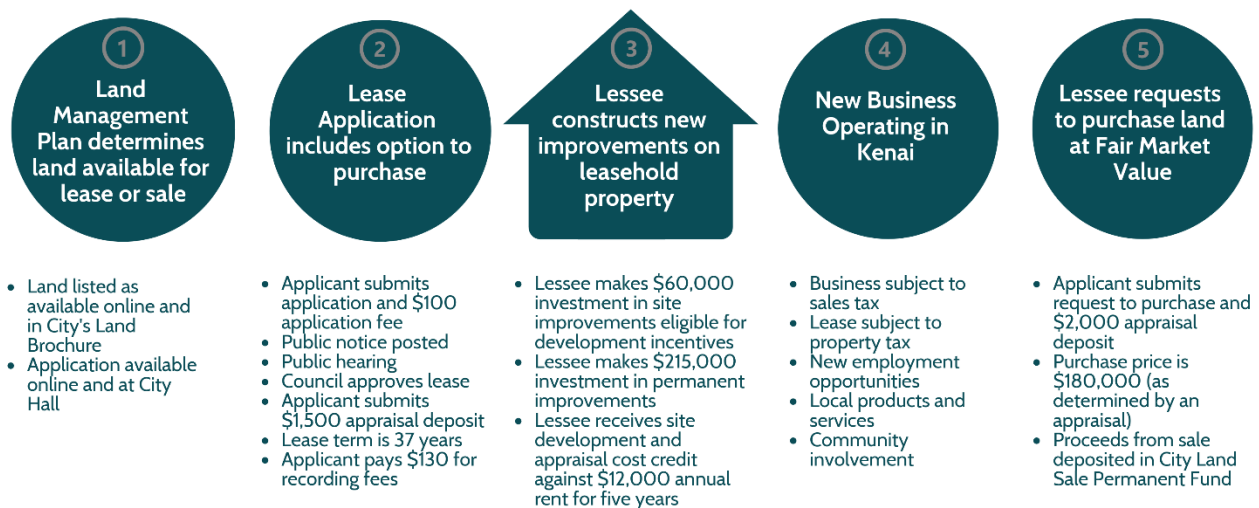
1
Land Management Plan determines land available for lease or sale

2
Lease Application includes option to purchase

3
Lessee constructs new improvements on leasehold property

4
New Business Operating in Kenai

5
Lessee requests to purchase land at Fair Market Value

- Land listed as available online and in City's Land Brochure
- Application available online and at City Hall

- Applicant submits application and \$100 application fee
- Public notice posted
- Public hearing
- Council approves lease
- Applicant submits \$1,500 appraisal deposit
- Lease term is 37 years
- Applicant pays \$130 for recording fees

- Lessee makes \$60,000 investment in site improvements eligible for development incentives
- Lessee makes \$215,000 investment in permanent improvements
- Lessee receives site development and appraisal cost credit against \$12,000 annual rent for five years

- Business subject to sales tax
- Lease subject to property tax
- New employment opportunities
- Local products and services
- Community involvement

- Applicant submits request to purchase and \$2,000 appraisal deposit
- Purchase price is \$180,000 (as determined by an appraisal)
- Proceeds from sale deposited in City Land Sale Permanent Fund